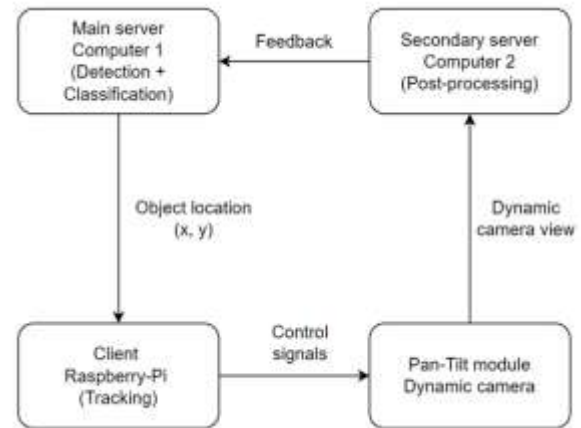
Main server
Computer 1
(Detection +
Classification)

Feedback

Secondary server
Computer 2
(Post-processing)

Object location
(x, y)

Dynamic
camera view

Client
Raspberry-Pi
(Tracking)

Control
signals

Pan-Tilt module
Dynamic camera